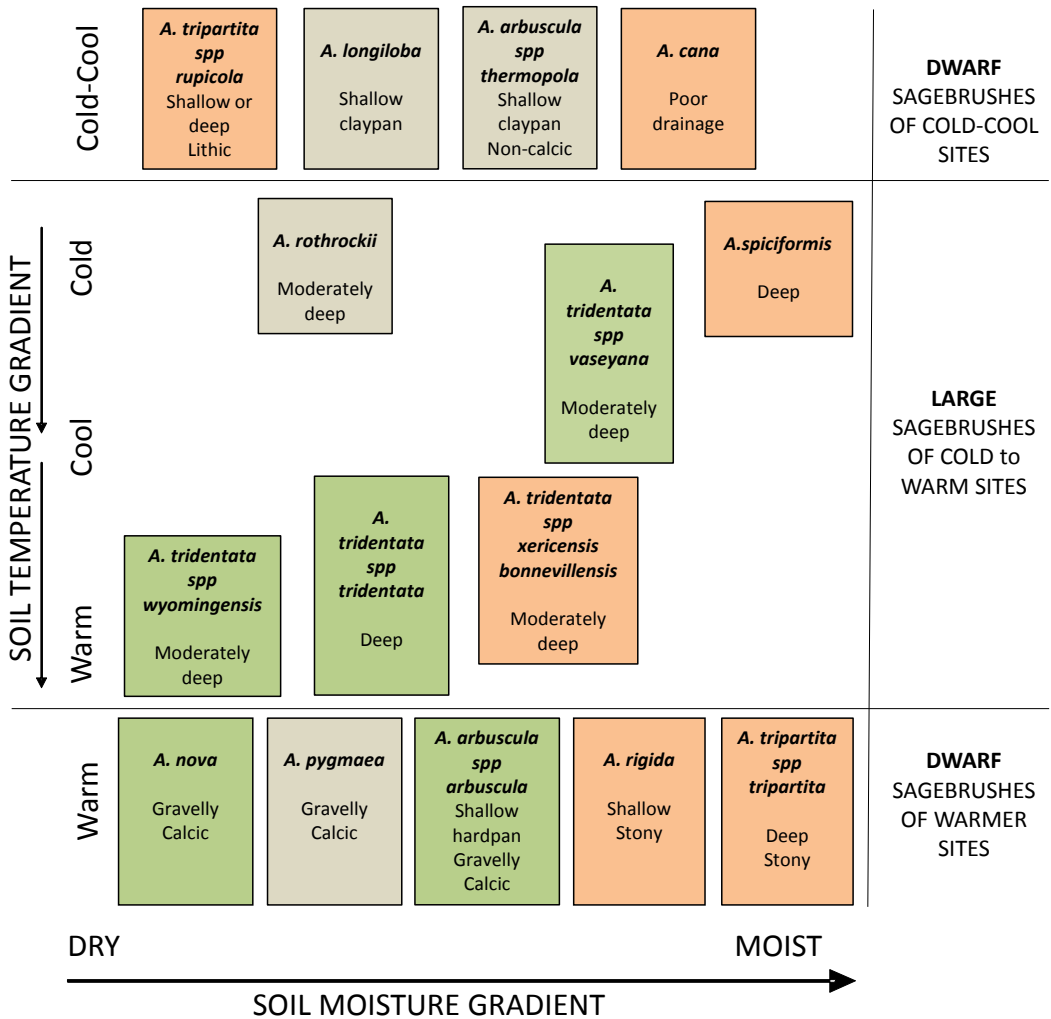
Cold-Cool

A. tripartita spp rupicola
Shallow or deep
Lithic

A. longiloba
Shallow claypan

A. arbuscula spp thermopola
Shallow claypan
Non-calcic

A. cana
Poor drainage

DWARF
SAGEBRUSHES OF COLD-COOL SITES

SOIL TEMPERATURE GRADIENT

Cold

Cool

Warm

A. rothrockii
Moderately deep

A.spiciformis
Deep

A. tridentata spp vaseyana
Moderately deep

A. tridentata spp xericensis bonnevillensis
Moderately deep

A. tridentata spp tridentata
Deep

A. tridentata spp wyomingensis
Moderately deep

LARGE
SAGEBRUSHES OF COLD to WARM SITES

Warm

A. nova
Gravelly
Calcic

A. pygmaea
Gravelly
Calcic

A. arbuscula spp arbuscula
Shallow hardpan
Gravelly
Calcic

A. rigida
Shallow
Stony

A. tripartita spp tripartita
Deep
Stony

DWARF
SAGEBRUSHES OF WARMER SITES

DRY

MOIST

SOIL MOISTURE GRADIENT